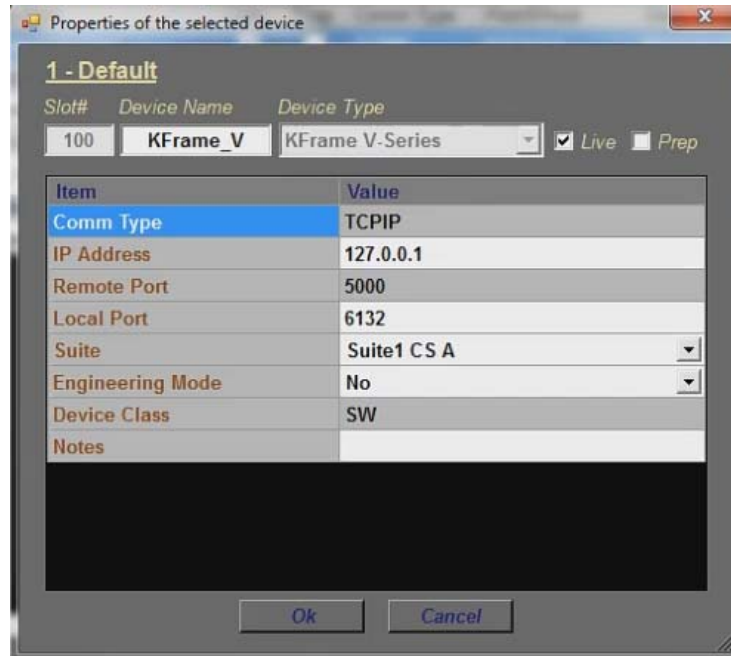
Properties of the selected device

1 - Default

Slot# Device Name Device Type

100 KFrame_V KFrame V-Series Live Prep

| Item | Value |
|---|---|
| Comm Type | TCPIP |
| IP Address | 127.0.0.1 |
| Remote Port | 5000 |
| Local Port | 6132 |
| Suite | Suite1 CS A |
| Engineering Mode | No |
| Device Class | SW |
| Notes | |

Ok Cancel